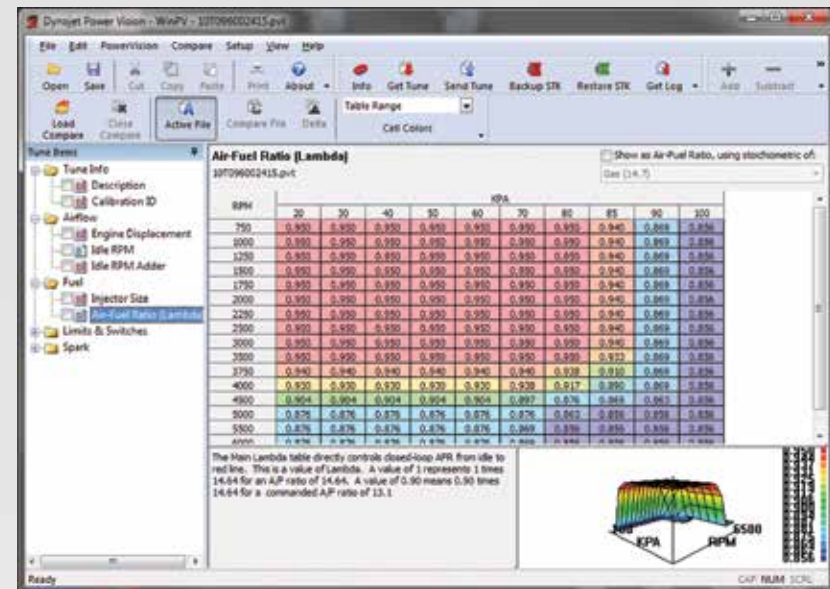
Dynojet Power Vision - WinPV - 10T096002415.pvt

File Edit PowerVision Compare Setup View Help

Open Save Cut Copy Paste Print About Info Get Tune Send Tune Backup STK Restore STK Get Log Add Subtract

Load Compare Close Compare Active File Compare File Delta Table Range Cell Colors

Tune Items
Tune Info
Description
Calibration ID
Airflow
Engine Displacement
Idle RPM
Idle RPM Adder
Fuel
Injector Size
Air-Fuel Ratio (Lambda)
Limits & Switches
Spark

Air-Fuel Ratio (Lambda)
10T096002415.pvt

Show as Air-Fuel Ratio, using stoichometric of:
Gas (14.7)

| RPM | 20 | 30 | 40 | 50 | 60 | 70 | 80 | 85 | 90 | 100 |
|---|---|---|---|---|---|---|---|---|---|---|
| 750 | 0.950 | 0.950 | 0.950 | 0.950 | 0.950 | 0.950 | 0.950 | 0.940 | 0.869 | 0.856 |
| 1000 | 0.950 | 0.950 | 0.950 | 0.950 | 0.950 | 0.950 | 0.950 | 0.940 | 0.869 | 0.856 |
| 1250 | 0.950 | 0.950 | 0.950 | 0.950 | 0.950 | 0.950 | 0.950 | 0.940 | 0.869 | 0.856 |
| 1500 | 0.950 | 0.950 | 0.950 | 0.950 | 0.950 | 0.950 | 0.950 | 0.940 | 0.869 | 0.856 |
| 1750 | 0.950 | 0.950 | 0.950 | 0.950 | 0.950 | 0.950 | 0.950 | 0.940 | 0.869 | 0.856 |
| 2000 | 0.950 | 0.950 | 0.950 | 0.950 | 0.950 | 0.950 | 0.950 | 0.940 | 0.869 | 0.856 |
| 2250 | 0.950 | 0.950 | 0.950 | 0.950 | 0.950 | 0.950 | 0.950 | 0.940 | 0.869 | 0.856 |
| 2500 | 0.950 | 0.950 | 0.950 | 0.950 | 0.950 | 0.950 | 0.950 | 0.940 | 0.869 | 0.856 |
| 3000 | 0.950 | 0.950 | 0.950 | 0.950 | 0.950 | 0.950 | 0.950 | 0.940 | 0.869 | 0.856 |
| 3500 | 0.950 | 0.950 | 0.950 | 0.950 | 0.950 | 0.950 | 0.950 | 0.933 | 0.869 | 0.856 |
| 3750 | 0.940 | 0.940 | 0.940 | 0.940 | 0.940 | 0.940 | 0.938 | 0.910 | 0.869 | 0.856 |
| 4000 | 0.930 | 0.930 | 0.930 | 0.930 | 0.930 | 0.930 | 0.917 | 0.890 | 0.869 | 0.856 |
| 4500 | 0.904 | 0.904 | 0.904 | 0.904 | 0.904 | 0.897 | 0.876 | 0.869 | 0.863 | 0.856 |
| 5000 | 0.876 | 0.876 | 0.876 | 0.876 | 0.876 | 0.876 | 0.863 | 0.859 | 0.858 | 0.856 |
| 5500 | 0.876 | 0.876 | 0.876 | 0.876 | 0.876 | 0.869 | 0.856 | 0.856 | 0.856 | 0.856 |
| 6000 | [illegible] | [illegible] | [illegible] | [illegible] | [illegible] | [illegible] | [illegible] | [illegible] | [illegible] | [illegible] |

The Main Lambda table directly controls closed-loop AFR from idle to red line. This is a value of Lambda. A value of 1 represents 1 times 14.64 for an A/F ratio of 14.64. A value of 0.90 means 0.90 times 14.64 for a commanded A/F ratio of 13.1

KPA RPM 6500

Ready CAP NUM SCRL